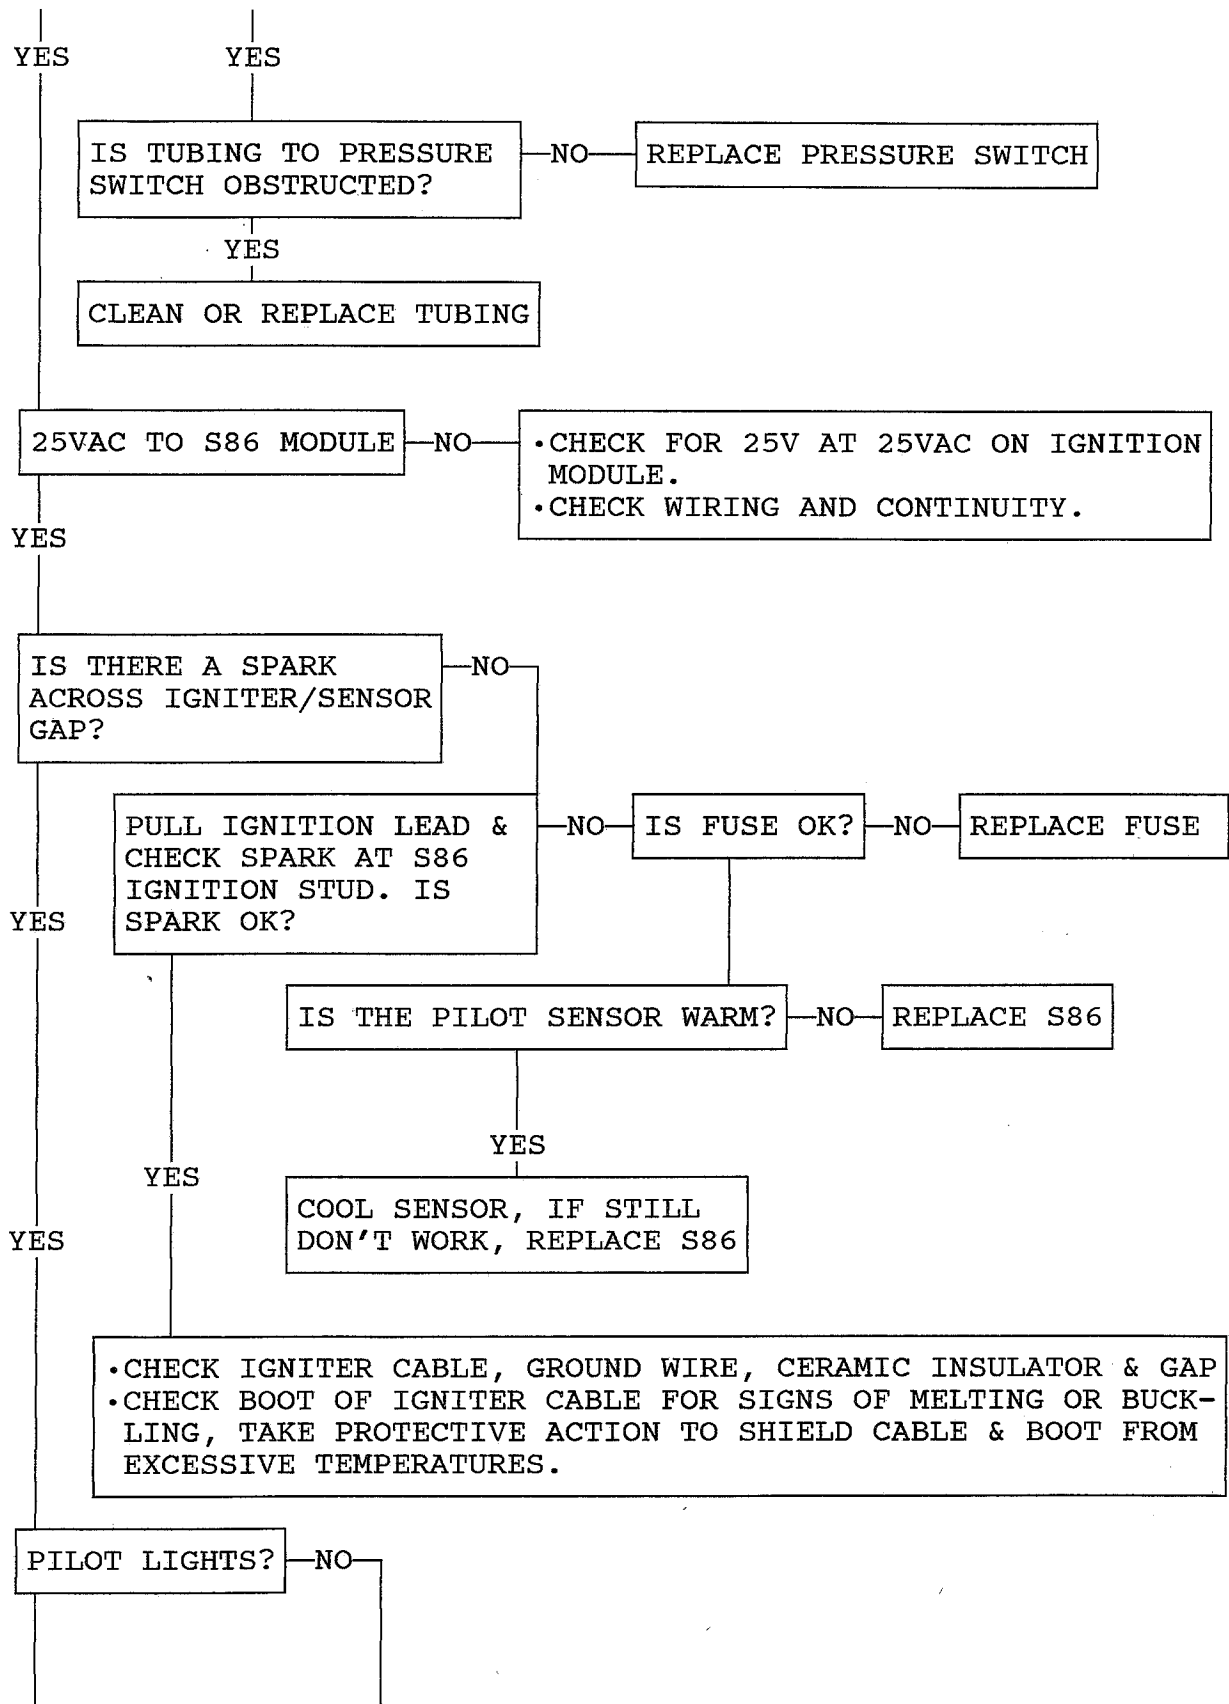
YES YES

IS TUBING TO PRESSURE SWITCH OBSTRUCTED? NO REPLACE PRESSURE SWITCH

YES

CLEAN OR REPLACE TUBING

25VAC TO S86 MODULE NO •CHECK FOR 25V AT 25VAC ON IGNITION MODULE.
•CHECK WIRING AND CONTINUITY.

YES

IS THERE A SPARK ACROSS IGNITER/SENSOR GAP? NO

PULL IGNITION LEAD & CHECK SPARK AT S86 IGNITION STUD. IS SPARK OK? NO IS FUSE OK? NO REPLACE FUSE

YES

IS THE PILOT SENSOR WARM? NO REPLACE S86

YES

YES

COOL SENSOR, IF STILL DON'T WORK, REPLACE S86

YES

•CHECK IGNITER CABLE, GROUND WIRE, CERAMIC INSULATOR & GAP
•CHECK BOOT OF IGNITER CABLE FOR SIGNS OF MELTING OR BUCKLING, TAKE PROTECTIVE ACTION TO SHIELD CABLE & BOOT FROM EXCESSIVE TEMPERATURES.

PILOT LIGHTS? NO